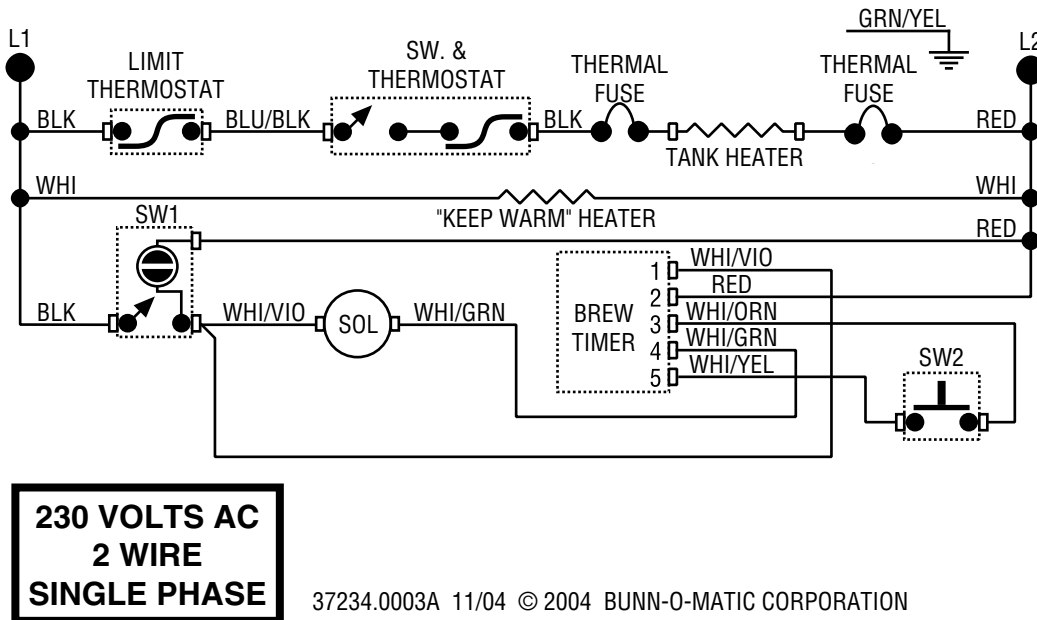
L1

LIMIT THERMOSTAT

SW. & THERMOSTAT

THERMAL FUSE

GRN/YEL

THERMAL FUSE

L2

BLK

BLU/BLK

BLK

TANK HEATER

RED

WHI

WHI

"KEEP WARM" HEATER

SW1

RED

BLK

WHI/VIO

SOL

WHI/GRN

BREW TIMER

1 WHI/VIO

2 RED

3 WHI/ORN

4 WHI/GRN

5 WHI/YEL

SW2

230 VOLTS AC
2 WIRE
SINGLE PHASE

37234.0003A 11/04 © 2004 BUNN-O-MATIC CORPORATION